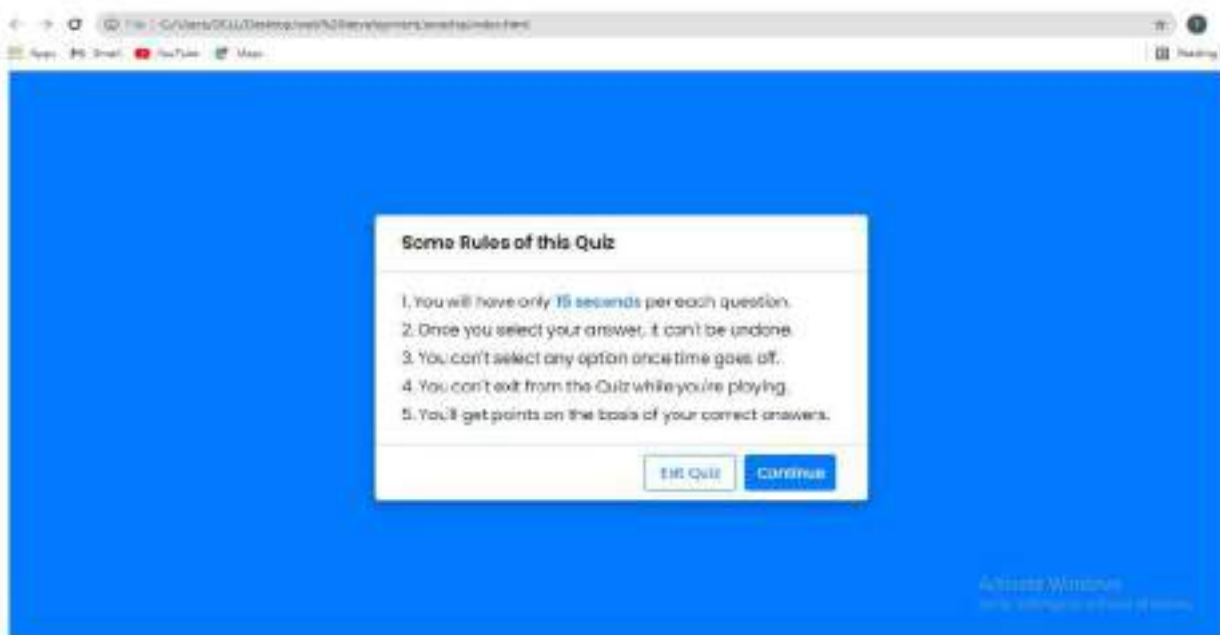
File | C:/Users/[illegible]/Desktop/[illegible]/index.html

Apps Gmail YouTube Maps

Reading

Some Rules of this Quiz

1. You will have only 15 seconds per each question.
2. Once you select your answer, it can't be undone.
3. You can't select any option once time goes off.
4. You can't exit from the Quiz while you're playing.
5. You'll get points on the basis of your correct answers.

Exit Quiz Continue

Activate Windows
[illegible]